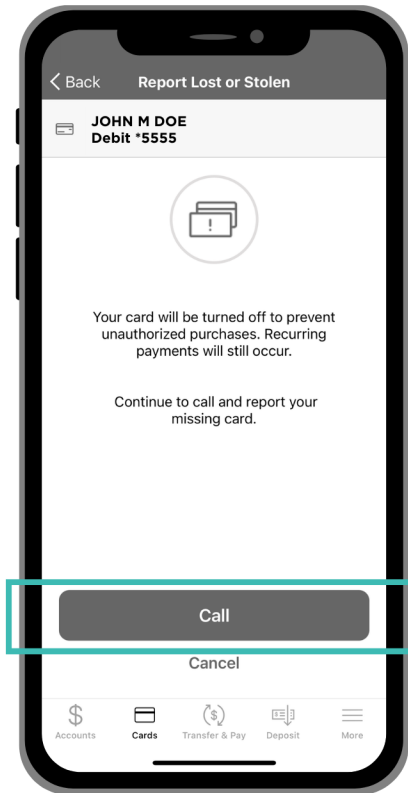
< Back Report Lost or Stolen

JOHN M DOE
Debit *5555

Your card will be turned off to prevent unauthorized purchases. Recurring payments will still occur.

Continue to call and report your missing card.

Call

Cancel

Accounts Cards Transfer & Pay Deposit More